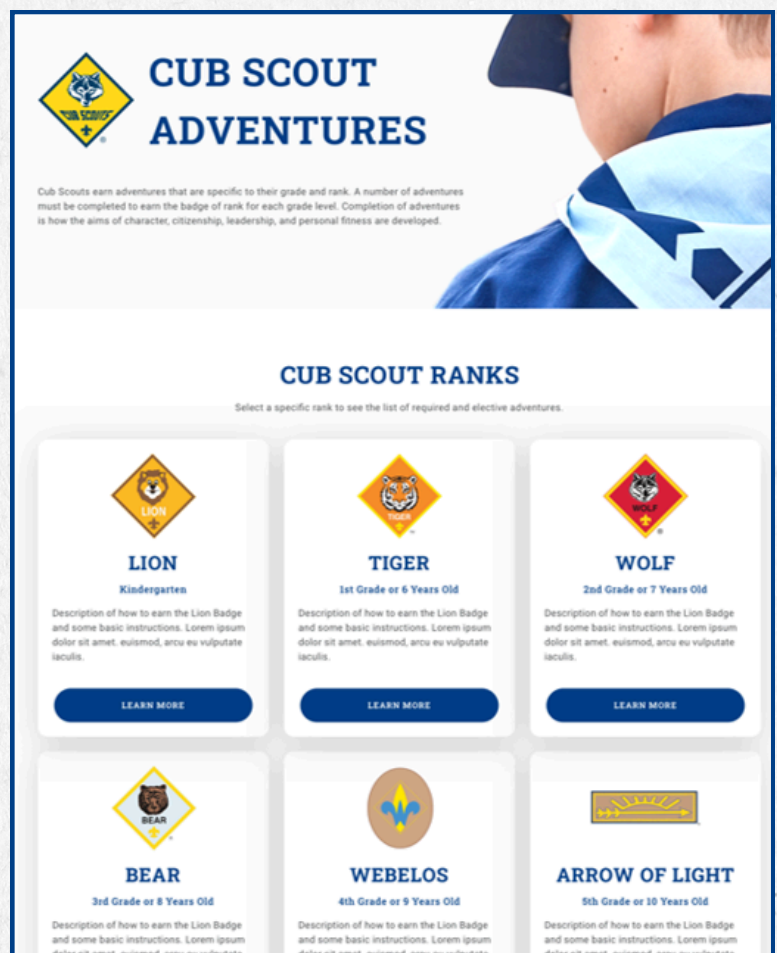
CUB SCOUTS

CUB SCOUT ADVENTURES

Cub Scouts earn adventures that are specific to their grade and rank. A number of adventures must be completed to earn the badge of rank for each grade level. Completion of adventures is how the aims of character, citizenship, leadership, and personal fitness are developed.

CUB SCOUT RANKS

Select a specific rank to see the list of required and elective adventures.

LION

LION

Kindergarten

Description of how to earn the Lion Badge and some basic instructions. Lorem ipsum dolor sit amet. euismod, arcu eu vulputate iaculis.

LEARN MORE

TIGER

TIGER

1st Grade or 6 Years Old

Description of how to earn the Lion Badge and some basic instructions. Lorem ipsum dolor sit amet. euismod, arcu eu vulputate iaculis.

LEARN MORE

WOLF

WOLF

2nd Grade or 7 Years Old

Description of how to earn the Lion Badge and some basic instructions. Lorem ipsum dolor sit amet. euismod, arcu eu vulputate iaculis.

LEARN MORE

BEAR

BEAR

3rd Grade or 8 Years Old

Description of how to earn the Lion Badge and some basic instructions. Lorem ipsum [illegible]

WEBELOS

4th Grade or 9 Years Old

Description of how to earn the Lion Badge and some basic instructions. Lorem ipsum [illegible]

ARROW OF LIGHT

5th Grade or 10 Years Old

Description of how to earn the Lion Badge and some basic instructions. Lorem ipsum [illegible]